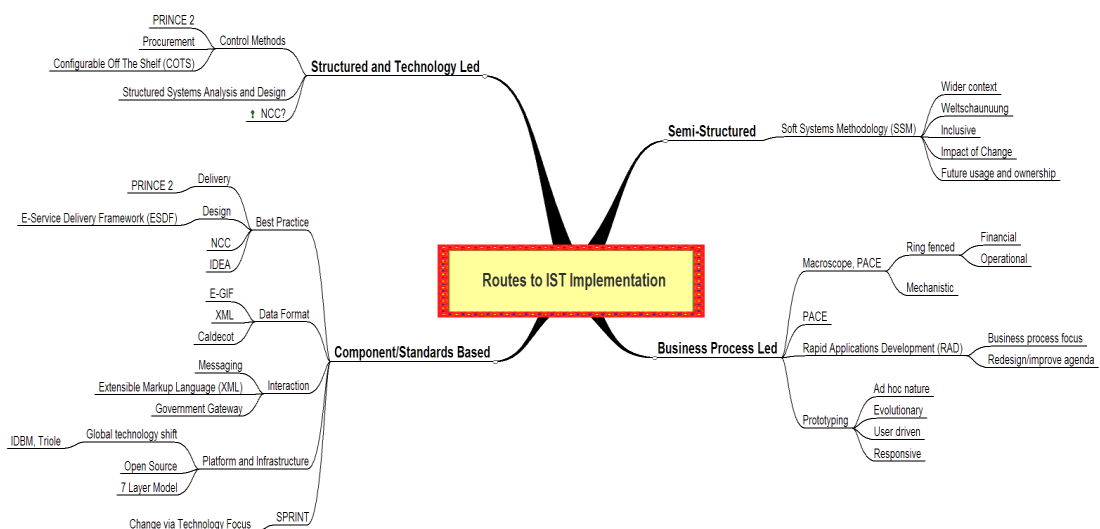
Routes to IST Implementation

Structured and Technology Led
Control Methods
PRINCE 2
Procurement
Configurable Off The Shelf (COTS)
Structured Systems Analysis and Design
NCC?

Semi-Structured
Soft Systems Methodology (SSM)
Wider context
Weltschaunuung
Inclusive
Impact of Change
Future usage and ownership

Component/Standards Based
Best Practice
Delivery
PRINCE 2
Design
E-Service Delivery Framework (ESDF)
NCC
IDEA
Data Format
E-GIF
XML
Caldecot
Interaction
Messaging
Extensible Markup Language (XML)
Government Gateway
Platform and Infrastructure
Global technology shift
IDBM, Triole
Open Source
7 Layer Model
SPRINT
Change via Technology Focus

Business Process Led
Macroscope, PACE
Ring fenced
Financial
Operational
Mechanistic
PACE
Rapid Applications Development (RAD)
Business process focus
Redesign/improve agenda
Prototyping
Ad hoc nature
Evolutionary
User driven
Responsive